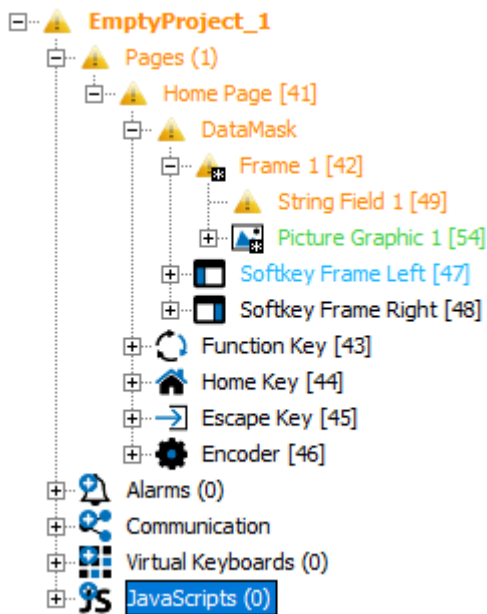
EmptyProject_1
Pages (1)
Home Page [41]
DataMask
Frame 1 [42]
String Field 1 [49]
Picture Graphic 1 [54]
Softkey Frame Left [47]
Softkey Frame Right [48]
Function Key [43]
Home Key [44]
Escape Key [45]
Encoder [46]
Alarms (0)
Communication
Virtual Keyboards (0)
JavaScripts (0)